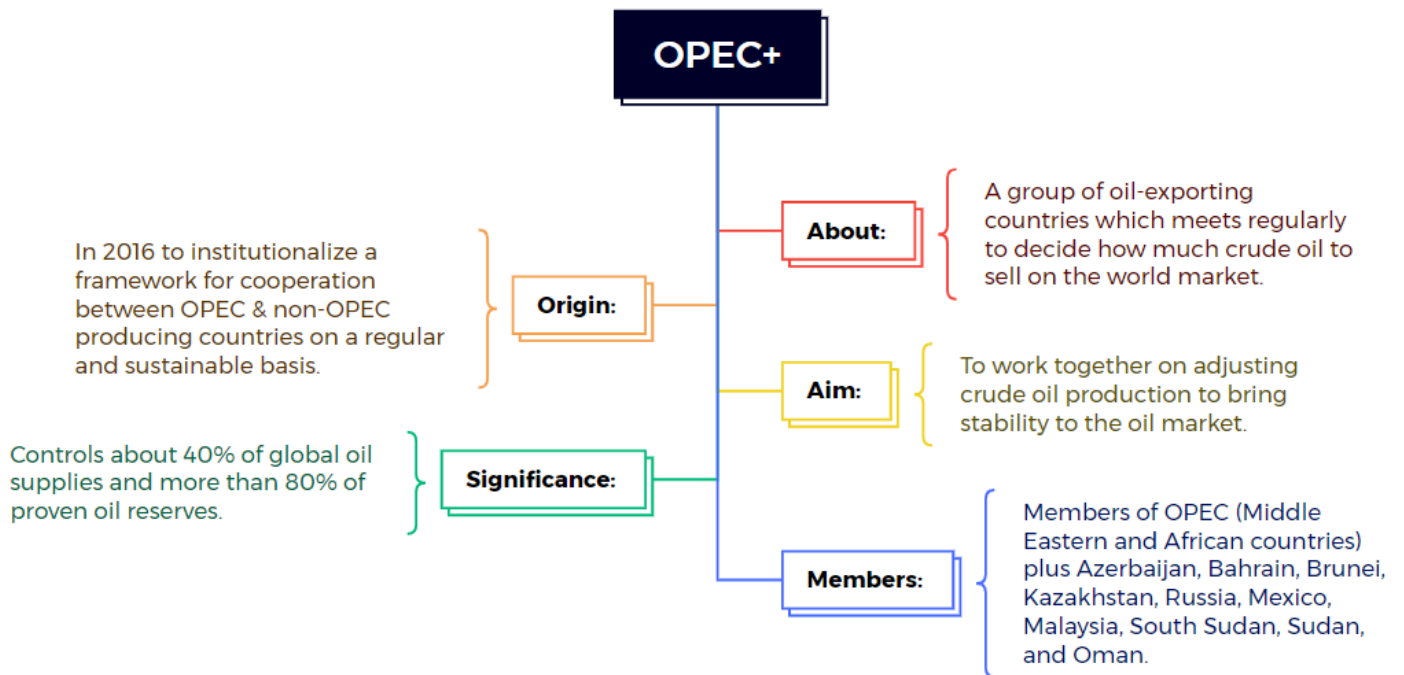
OPEC+

About:

A group of oil-exporting countries which meets regularly to decide how much crude oil to sell on the world market.

Origin:

In 2016 to institutionalize a framework for cooperation between OPEC & non-OPEC producing countries on a regular and sustainable basis.

Aim:

To work together on adjusting crude oil production to bring stability to the oil market.

Significance:

Controls about 40% of global oil supplies and more than 80% of proven oil reserves.

Members:

Members of OPEC (Middle Eastern and African countries) plus Azerbaijan, Bahrain, Brunei, Kazakhstan, Russia, Mexico, Malaysia, South Sudan, Sudan, and Oman.